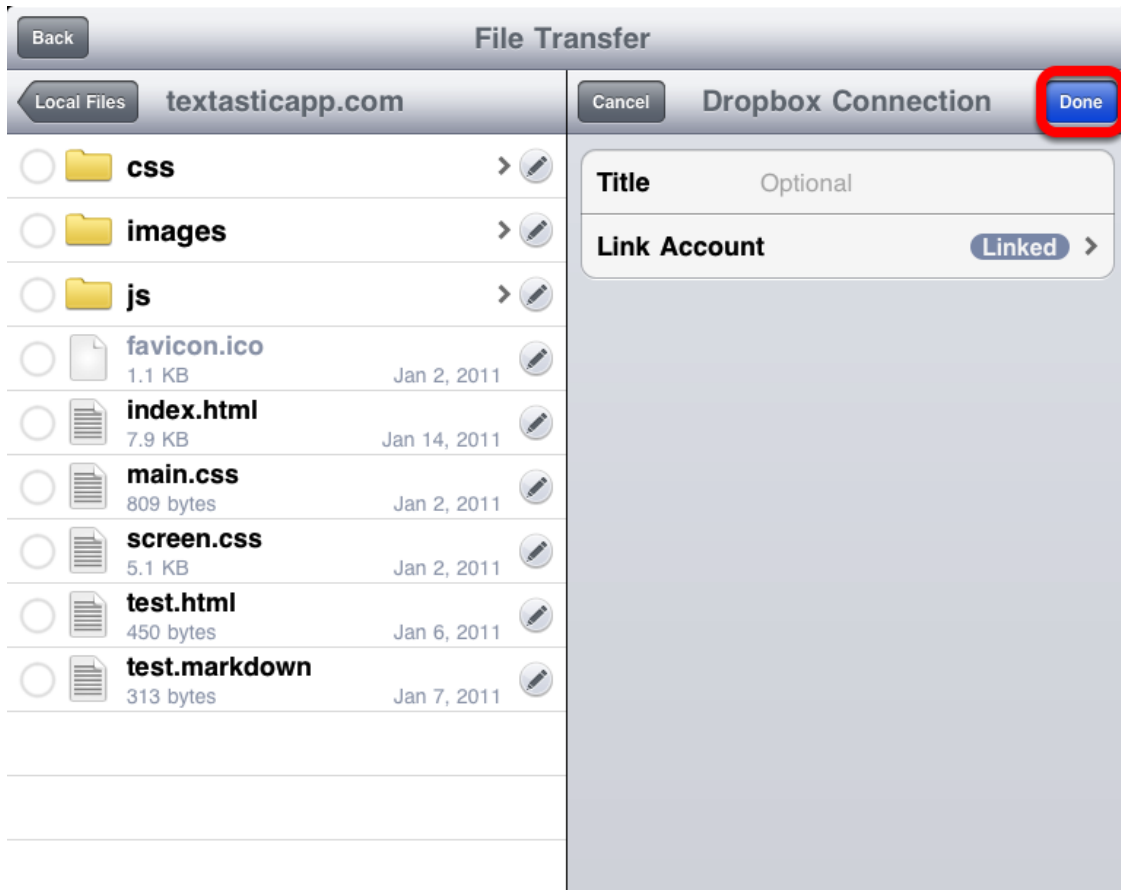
Back
File Transfer

Local Files
textasticapp.com

css
images
js
favicon.ico
1.1 KB Jan 2, 2011
index.html
7.9 KB Jan 14, 2011
main.css
809 bytes Jan 2, 2011
screen.css
5.1 KB Jan 2, 2011
test.html
450 bytes Jan 6, 2011
test.markdown
313 bytes Jan 7, 2011

Cancel
Dropbox Connection
Done

Title Optional
Link Account Linked